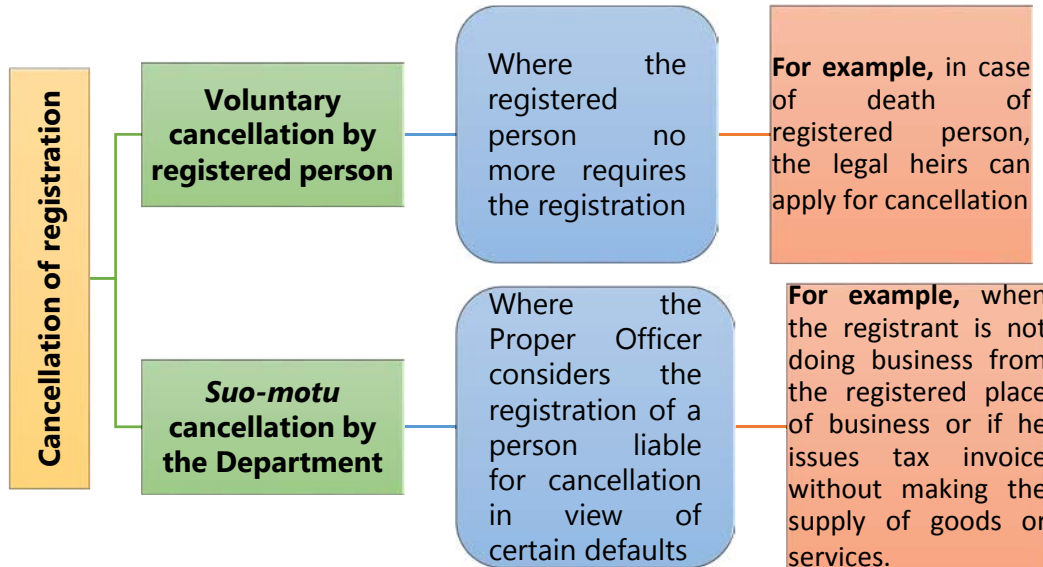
Cancellation of registration

Voluntary cancellation by registered person

Where the registered person no more requires the registration

For example, in case of death of registered person, the legal heirs can apply for cancellation

Suo-motu cancellation by the Department

Where the Proper Officer considers the registration of a person liable for cancellation in view of certain defaults

For example, when the registrant is not doing business from the registered place of business or if he issues tax invoice without making the supply of goods or services.